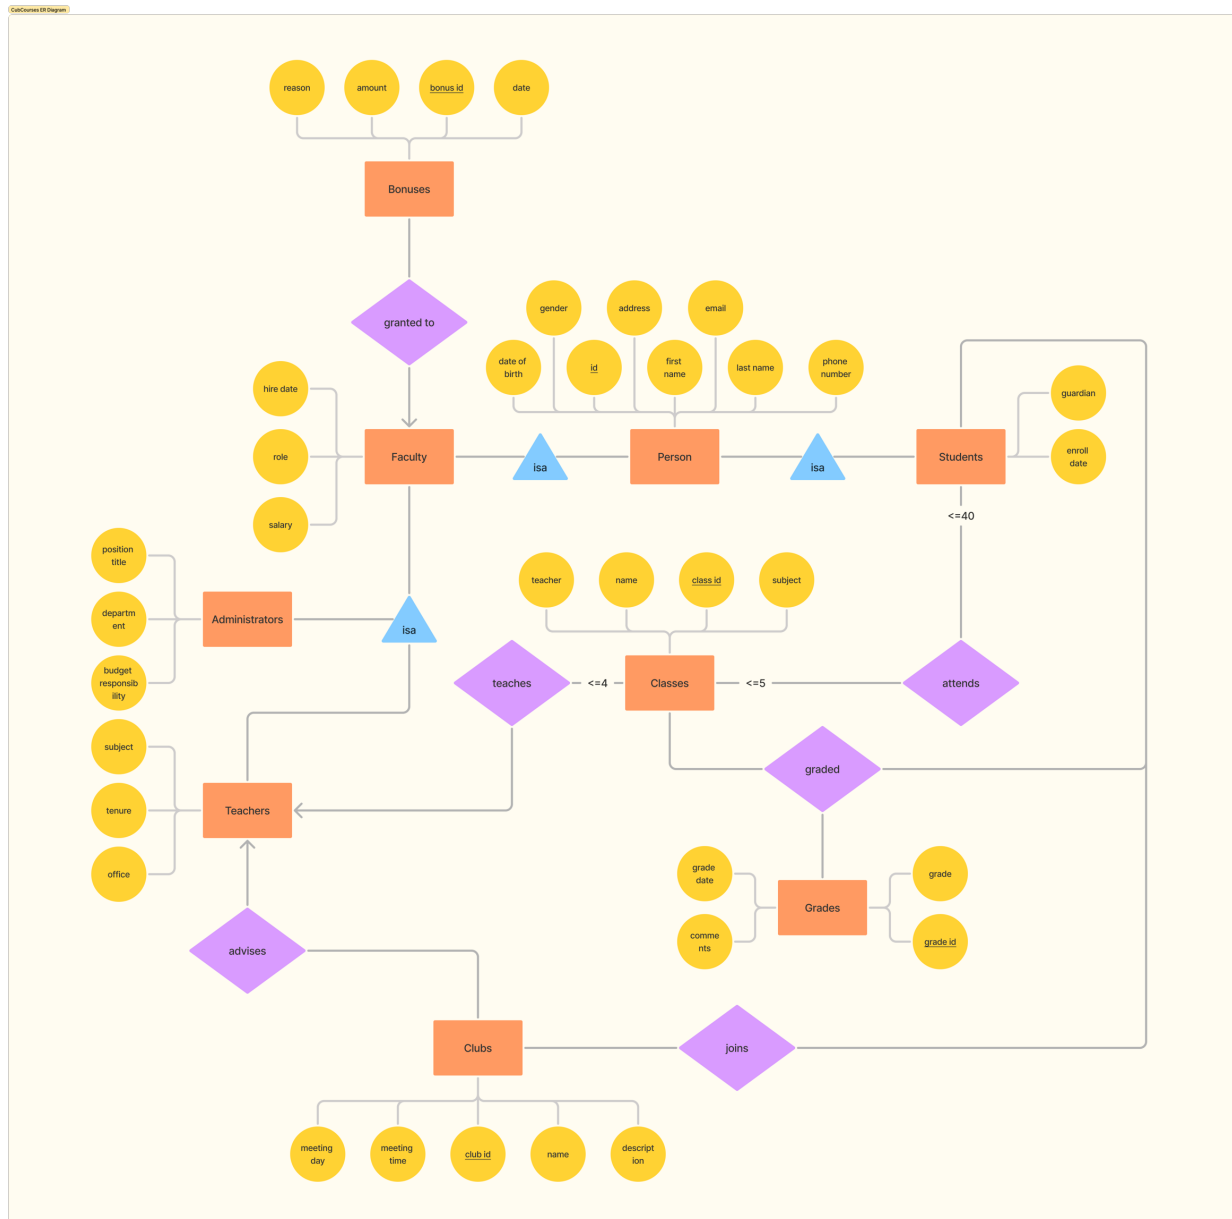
CubCourses ER Diagram

reason
amount
bonus id
date

Bonuses

granted to

gender
address
email
date of birth
id
first name
last name
phone number

hire date
role
salary

Faculty
isa
Person
isa
Students

guardian
enroll date

<=40

position title
department
budget responsibility

Administrators
isa

teacher
name
class id
subject

teaches
<=4
Classes
<=5
attends

subject
tenure
office

Teachers

graded

grade date
comments
Grades
grade
grade id

advises

Clubs
joins

meeting day
meeting time
club id
name
description